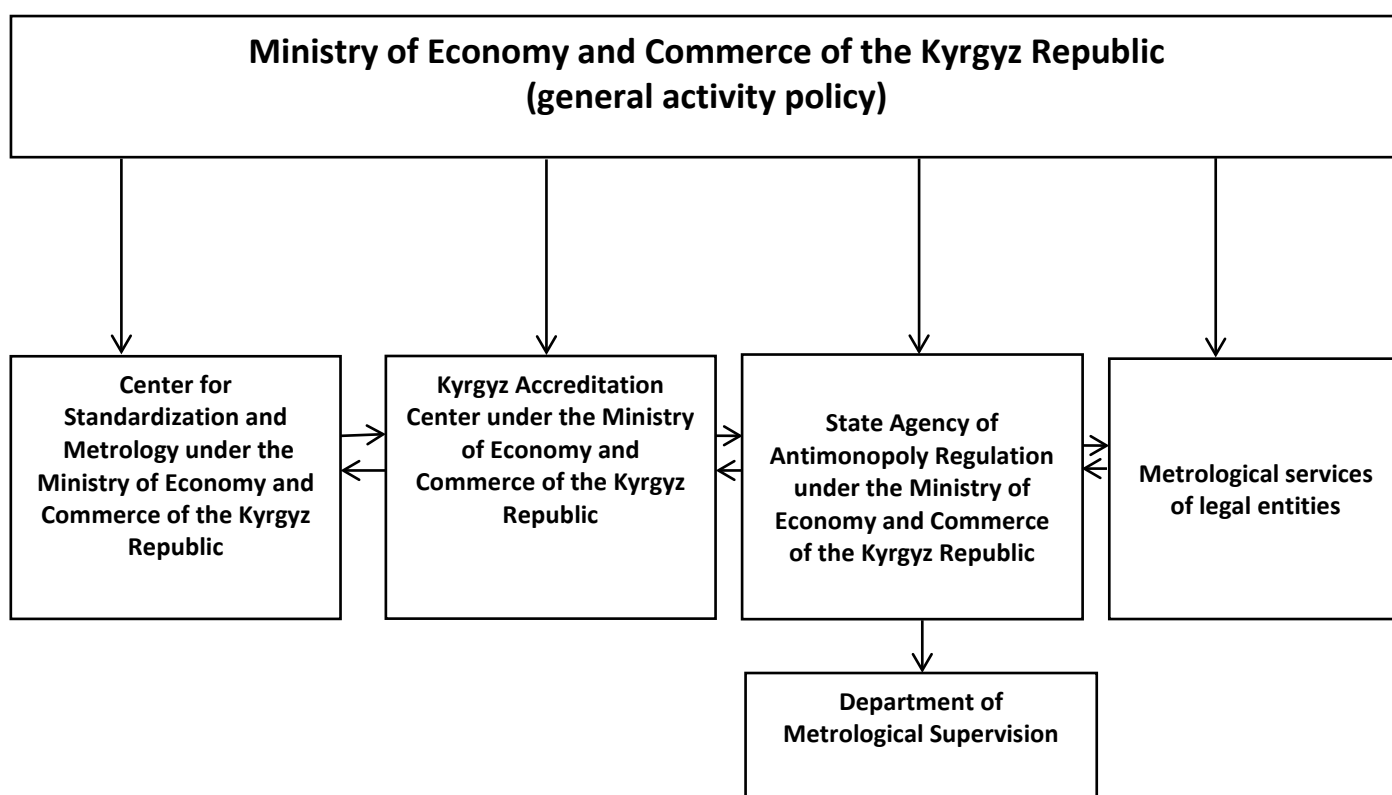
Ministry of Economy and Commerce of the Kyrgyz Republic
(general activity policy)

Center for Standardization and Metrology under the Ministry of Economy and Commerce of the Kyrgyz Republic

Kyrgyz Accreditation Center under the Ministry of Economy and Commerce of the Kyrgyz Republic

State Agency of Antimonopoly Regulation under the Ministry of Economy and Commerce of the Kyrgyz Republic

Metrological services of legal entities

Department of Metrological Supervision